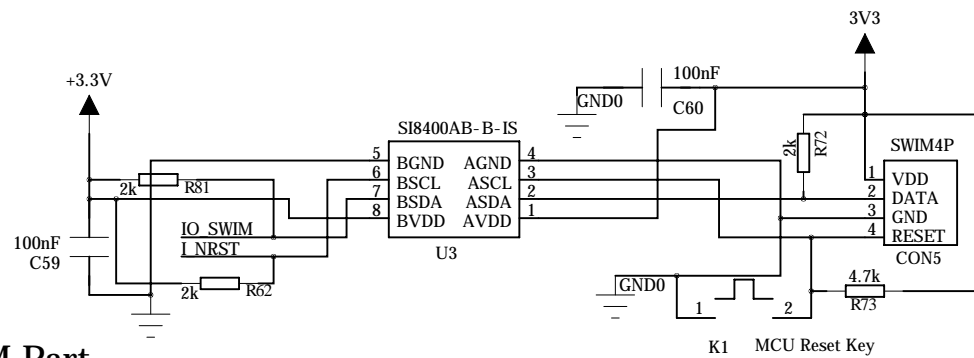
3V3

+3.3V

100nF

GND0

C60

SI8400AB-B-IS

2k

R72

SWIM4P

5 BGND AGND 4

6 BSCL ASCL 3

7 BSDA ASDA 2

8 BVDD AVDD 1

2k

R81

1 VDD

2 DATA

3 GND

4 RESET

IO_SWIM

I_NRST

100nF

C59

U3

CON5

4.7k

GND0

2k

R62

R73

1

2

K1

MCU Reset Key

M Port